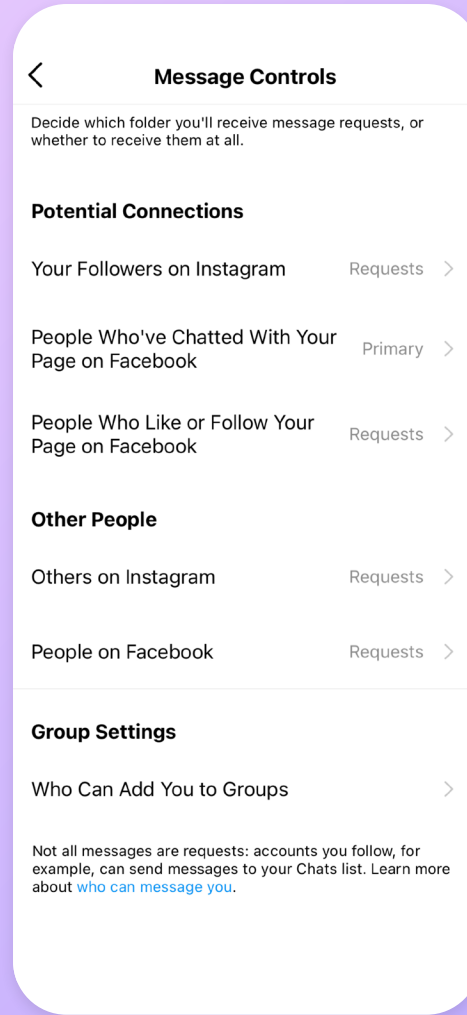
Message Controls

Decide which folder you'll receive message requests, or whether to receive them at all.

Potential Connections

Your Followers on Instagram Requests

People Who've Chatted With Your Page on Facebook Primary

People Who Like or Follow Your Page on Facebook Requests

Other People

Others on Instagram Requests

People on Facebook Requests

Group Settings

Who Can Add You to Groups

Not all messages are requests: accounts you follow, for example, can send messages to your Chats list. Learn more about who can message you.